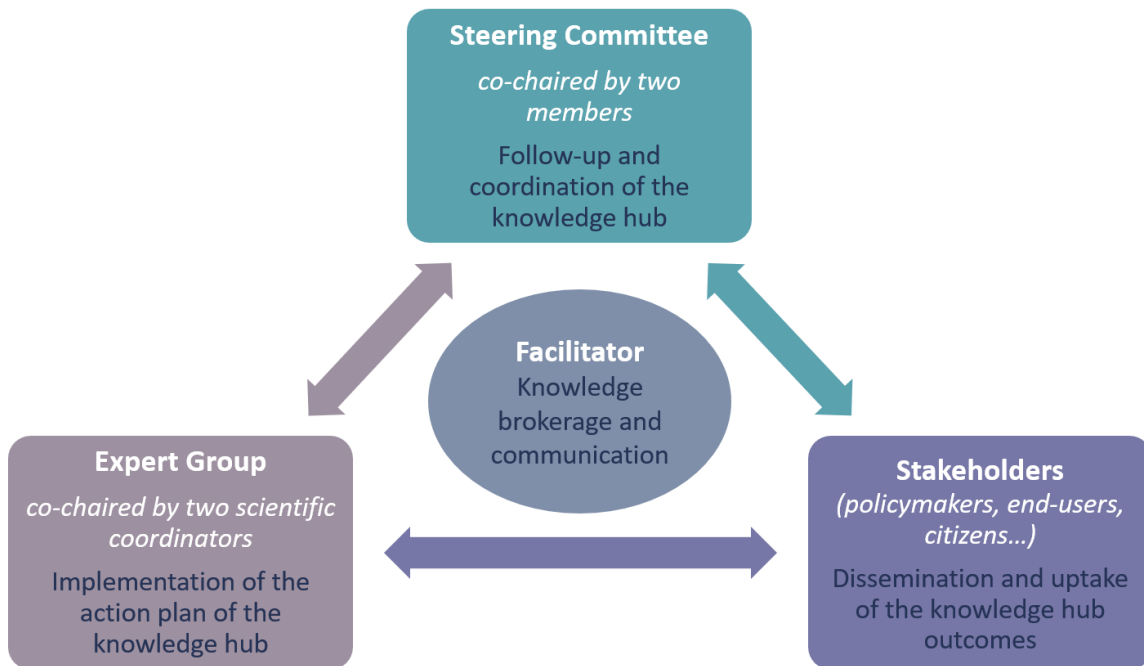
Steering Committee

co-chaired by two members

Follow-up and coordination of the knowledge hub

Facilitator

Knowledge brokerage and communication

Expert Group

co-chaired by two scientific coordinators

Implementation of the action plan of the knowledge hub

Stakeholders

(policymakers, end-users, citizens…)

Dissemination and uptake of the knowledge hub outcomes